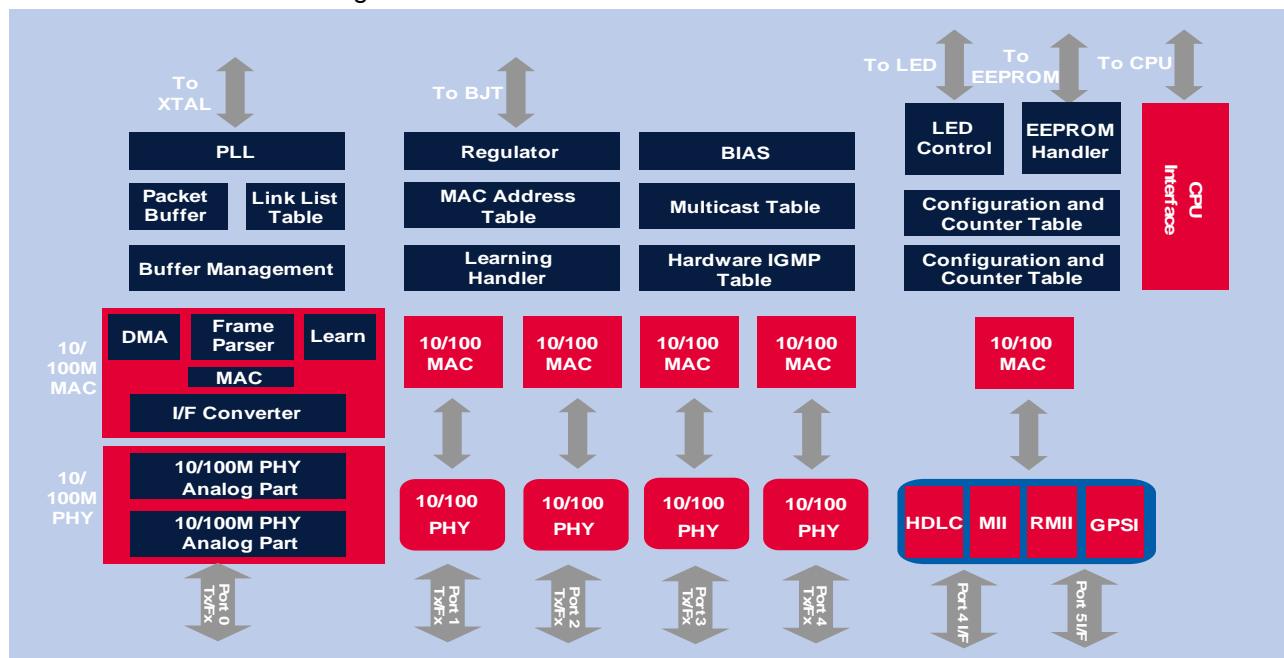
To XTAL

PLL

Packet Buffer

Link List Table

Buffer Management

To BJT

Regulator

MAC Address Table

Learning Handler

BIAS

Multicast Table

Hardware IGMP Table

To LED

To EEPROM

To CPU

LED Control

EEPROM Handler

Configuration and Counter Table

Configuration and Counter Table

CPU Interface

10/ 100M MAC

DMA

Frame Parser

Learn

MAC

I/F Converter

10/100 MAC

10/100 MAC

10/100 MAC

10/100 MAC

10/100 MAC

10/ 100M PHY

10/100M PHY Analog Part

10/100M PHY Analog Part

10/100 PHY

10/100 PHY

10/100 PHY

10/100 PHY

HDLC

MII

RMII

GPSI

Port 0 Tx/Fx

Port 1 Tx/Fx

Port 2 Tx/Fx

Port 3 Tx/Fx

Port 4 Tx/Fx

Port 4 I/F

Port 5 I/F